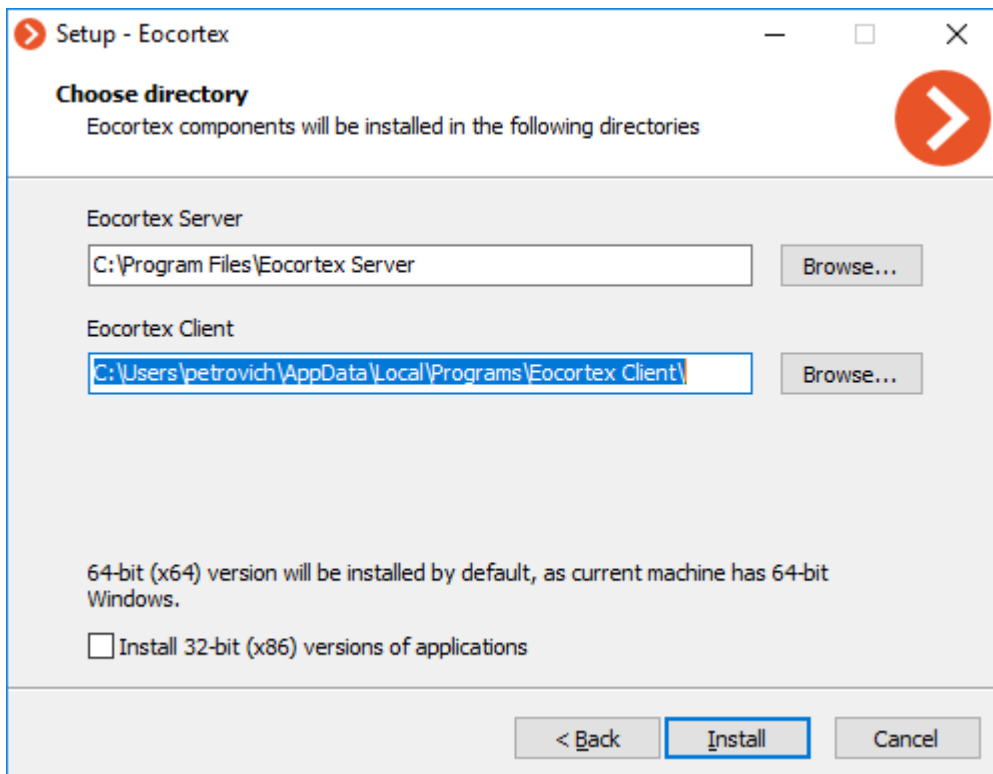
Setup - Eocortex

Choose directory

Eocortex components will be installed in the following directories

Eocortex Server

C:\Program Files\Eocortex Server

Browse...

Eocortex Client

C:\Users\petrovich\AppData\Local\Programs\Eocortex Client\

Browse...

64-bit (x64) version will be installed by default, as current machine has 64-bit Windows.

Install 32-bit (x86) versions of applications

< Back

Install

Cancel